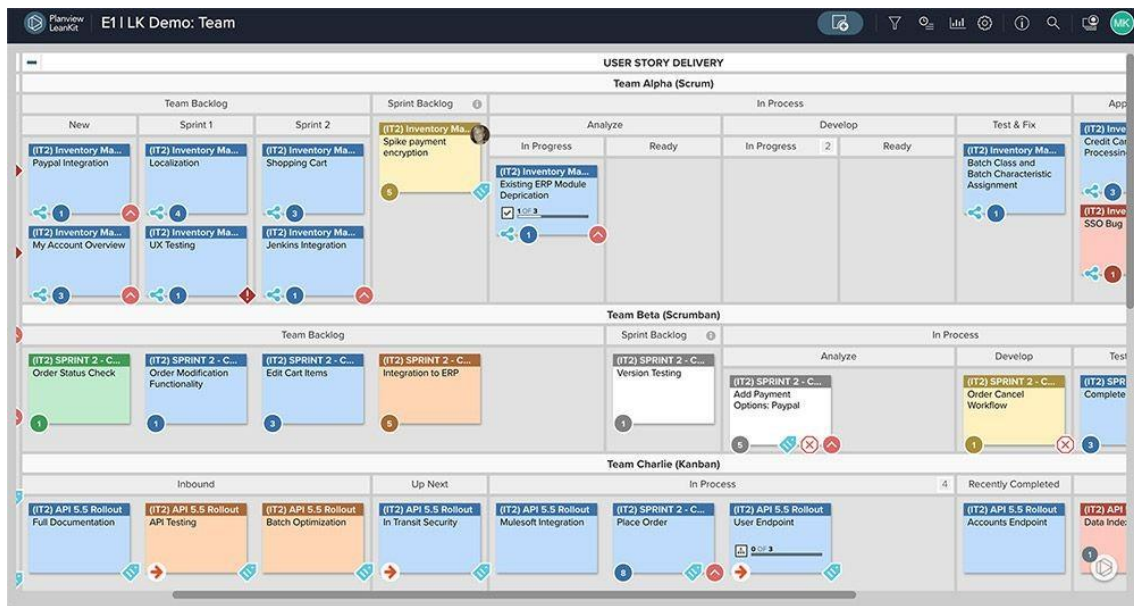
Planview LeanKit  E1 | LK Demo: Team

MK

USER STORY DELIVERY

Team Alpha (Scrum)

| Team Backlog | | | Sprint Backlog | In Process | | | | | App |
|---|---|---|---|---|---|---|---|---|---|
| New | Sprint 1 | Sprint 2 | | Analyze: In Progress | Analyze: Ready | Develop: In Progress 2 | Develop: Ready | Test & Fix | |
| (IT2) Inventory Ma... Paypal Integration 1 | (IT2) Inventory Ma... Localization 4 | (IT2) Inventory Ma... Shopping Cart 3 | (IT2) Inventory Ma... Spike payment encryption 5 | (IT2) Inventory Ma... Existing ERP Module Deprication 1 OF 3 1 | | | | (IT2) Inventory Ma... Batch Class and Batch Characteristic Assignment 1 | (IT2) Inventory Credit Car Processin 3 |
| (IT2) Inventory Ma... My Account Overview 3 | (IT2) Inventory Ma... UX Testing 1 | (IT2) Inventory Ma... Jenkins Integration 1 | | | | | | | (IT2) Inve SSO Bug 1 |

Team Beta (Scrumban)

| Team Backlog | | | | Sprint Backlog | In Process: Analyze | In Process: Develop | Test |
|---|---|---|---|---|---|---|---|
| (IT2) SPRINT 2 - C... Order Status Check 1 | (IT2) SPRINT 2 - C... Order Modification Functionality 1 | (IT2) SPRINT 2 - C... Edit Cart Items 3 | (IT2) SPRINT 2 - C... Integration to ERP 5 | (IT2) SPRINT 2 - C... Version Testing 1 | (IT2) SPRINT 2 - C... Add Payment Options: Paypal 5 | (IT2) SPRINT 2 - C... Order Cancel Workflow 1 | (IT2) SPR Complete 3 |

Team Charlie (Kanban)

| Inbound | | | Up Next | In Process 4 | | | Recently Completed | |
|---|---|---|---|---|---|---|---|---|
| (IT2) API 5.5 Rollout Full Documentation | (IT2) API 5.5 Rollout API Testing | (IT2) API 5.5 Rollout Batch Optimization | (IT2) API 5.5 Rollout In Transit Security | (IT2) API 5.5 Rollout Mulesoft Integration | (IT2) SPRINT 2 - C... Place Order 8 | (IT2) API 5.5 Rollout User Endpoint 0 OF 3 | (IT2) API 5.5 Rollout Accounts Endpoint | (IT2) API Data Inde 1 |